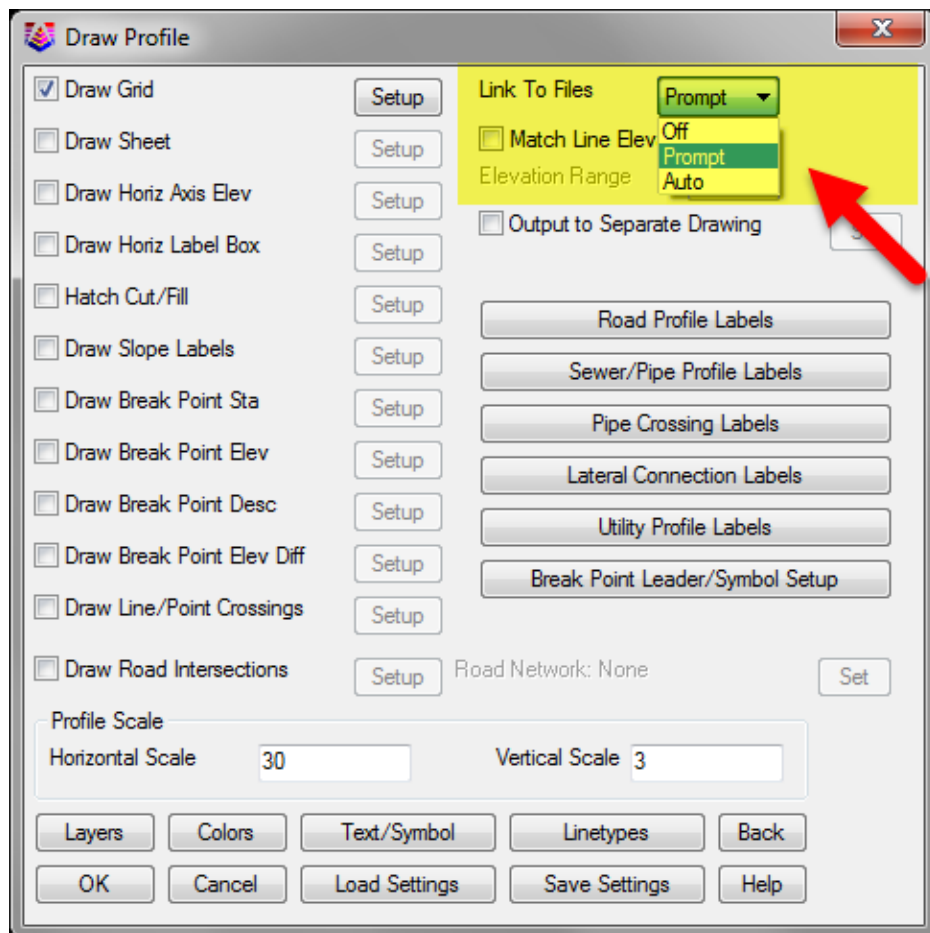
Draw Profile

X

Draw Grid
Setup
Draw Sheet
Setup
Draw Horiz Axis Elev
Setup
Draw Horiz Label Box
Setup
Hatch Cut/Fill
Setup
Draw Slope Labels
Setup
Draw Break Point Sta
Setup
Draw Break Point Elev
Setup
Draw Break Point Desc
Setup
Draw Break Point Elev Diff
Setup
Draw Line/Point Crossings
Setup
Draw Road Intersections
Setup

Link To Files
Prompt
Off
Prompt
Auto
Match Line Elev
Elevation Range
Output to Separate Drawing

Road Profile Labels
Sewer/Pipe Profile Labels
Pipe Crossing Labels
Lateral Connection Labels
Utility Profile Labels
Break Point Leader/Symbol Setup

Road Network: None
Set

Profile Scale
Horizontal Scale 30
Vertical Scale 3

Layers
Colors
Text/Symbol
Linetypes
Back
OK
Cancel
Load Settings
Save Settings
Help